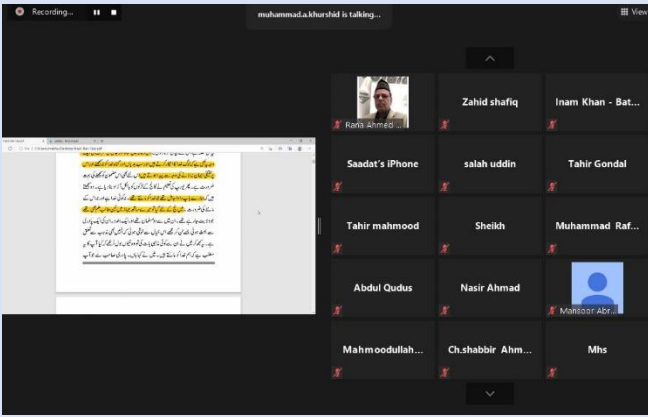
Recording...

muhammad.a.khurshid is talking...

View

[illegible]

Rana Ahmed ...

Zahid shafiq

Inam Khan - Bat...

Saadat's iPhone

salah uddin

Tahir Gondal

Tahir mahmood

Sheikh

Muhammad Raf...

Abdul Qudus

Nasir Ahmad

Mansoor Abr...

Mahmoodullah...

Ch.shabbir Ahm...

Mhs